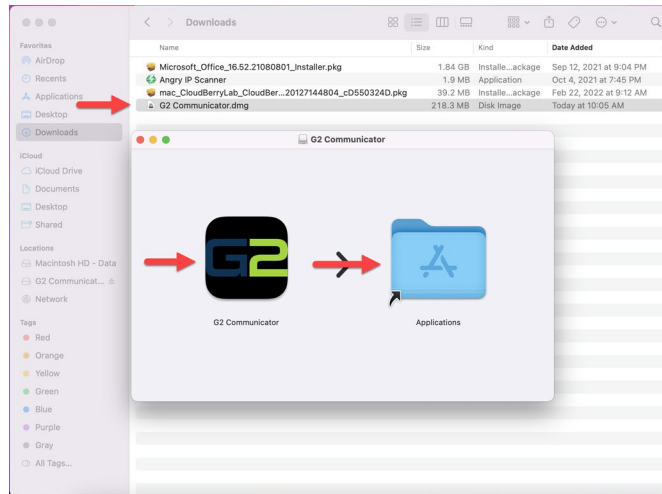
Downloads

Favorites
AirDrop
Recents
Applications
Desktop
Downloads

iCloud
iCloud Drive
Documents
Desktop
Shared

Locations
Macintosh HD - Data
G2 Communicat...
Network

Tags
Red
Orange
Yellow
Green
Blue
Purple
Gray
All Tags...

| Name | Size | Kind | Date Added |
|---|---|---|---|
| Microsoft_Office_16.52.21080801_Installer.pkg | 1.84 GB | Installe...ackage | Sep 12, 2021 at 9:04 PM |
| Angry IP Scanner | 1.9 MB | Application | Oct 4, 2021 at 7:45 PM |
| mac_CloudBerryLab_CloudBer...20127144804_cD550324D.pkg | 39.2 MB | Installe...ackage | Feb 22, 2022 at 9:12 AM |
| G2 Communicator.dmg | 218.3 MB | Disk Image | Today at 10:05 AM |

G2 Communicator

G2

G2 Communicator

Applications